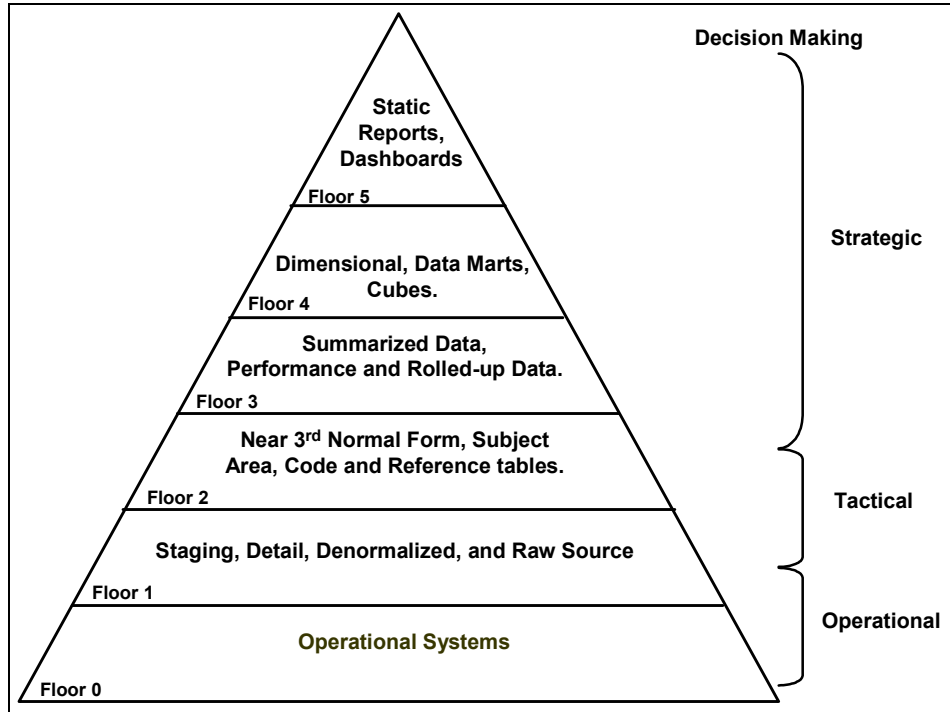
Decision Making

Static Reports, Dashboards

Floor 5

Strategic

Dimensional, Data Marts, Cubes.

Floor 4

Summarized Data, Performance and Rolled-up Data.

Floor 3

Near 3$^{rd}$ Normal Form, Subject Area, Code and Reference tables.

Floor 2

Tactical

Staging, Detail, Denormalized, and Raw Source

Floor 1

Operational

Operational Systems

Floor 0